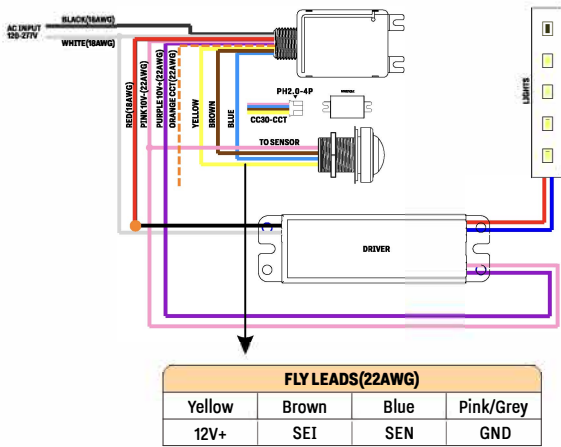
AC INPUT 120-277V

BLACK(18AWG)

WHITE(18AWG)

RED(18AWG)

PINK 10V-(22AWG)

PURPLE 10V+(22AWG)

ORANGE CCT(22AWG)

YELLOW

BROWN

BLUE

PH2.0-4P

CC30-CCT

TO SENSOR

LIGHTS

DRIVER

| FLY LEADS(22AWG) | | | |
|---|---|---|---|
| Yellow | Brown | Blue | Pink/Grey |
| 12V+ | SEI | SEN | GND |